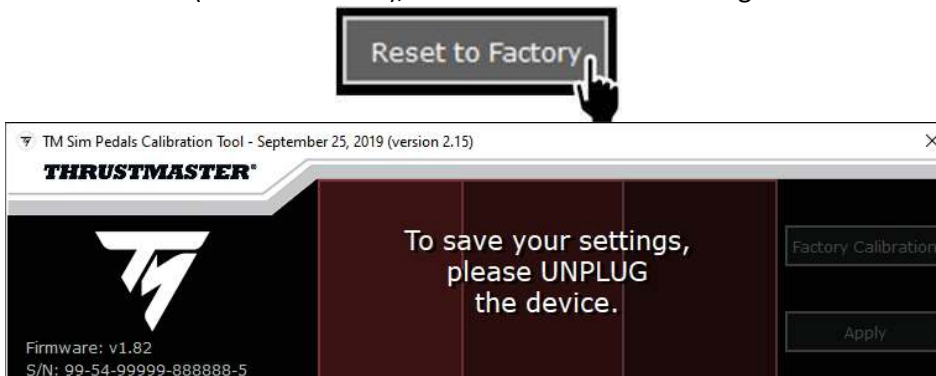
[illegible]), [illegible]

Reset to Factory

TM Sim Pedals Calibration Tool - September 25, 2019 (version 2.15)

THRUSTMASTER®

To save your settings, please UNPLUG the device.

Factory Calibration

Apply

Firmware: v1.82
S/N: 99-54-99999-888888-5